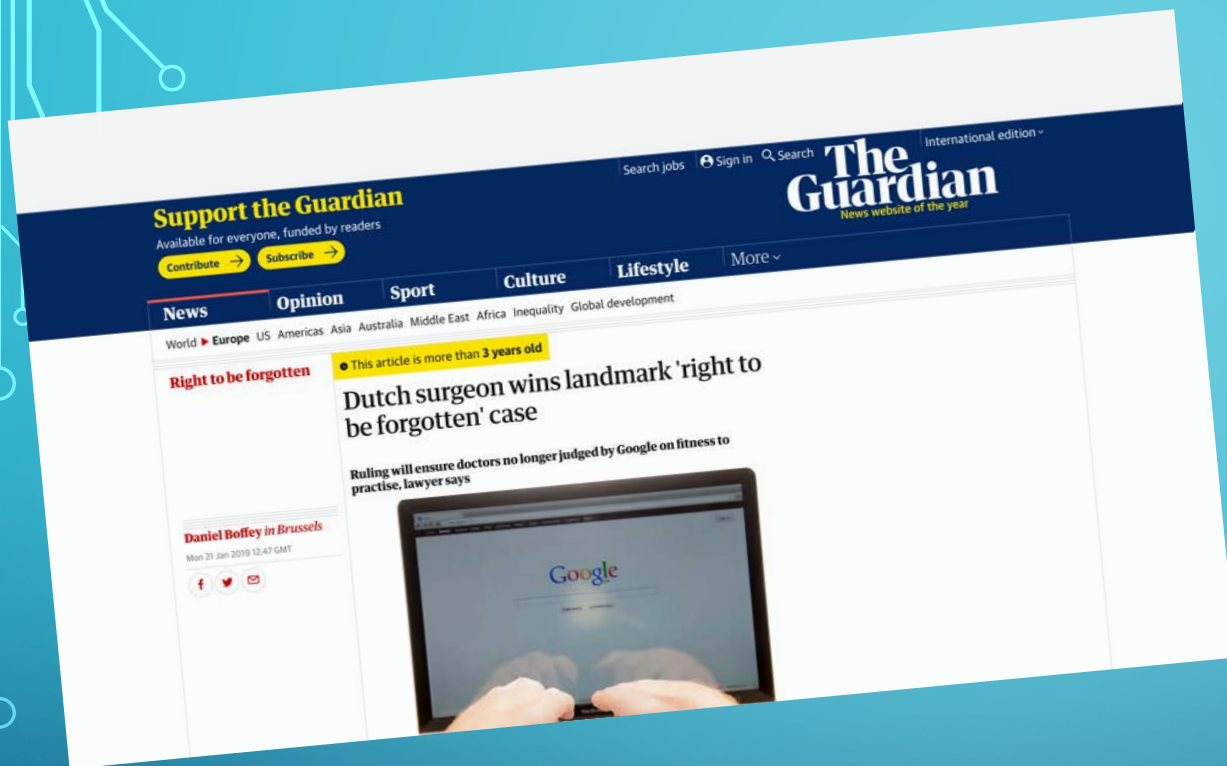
Search jobs Sign in Search

The Guardian
News website of the year

International edition

Support the Guardian
Available for everyone, funded by readers
Contribute →
Subscribe →

News
Opinion
Sport
Culture
Lifestyle
More

World ▸ Europe US Americas Asia Australia Middle East Africa Inequality Global development

This article is more than 3 years old

Right to be forgotten

Dutch surgeon wins landmark 'right to be forgotten' case

Ruling will ensure doctors no longer judged by Google on fitness to practise, lawyer says

Daniel Boffey in Brussels
Mon 21 Jan 2019 12.47 GMT

Google